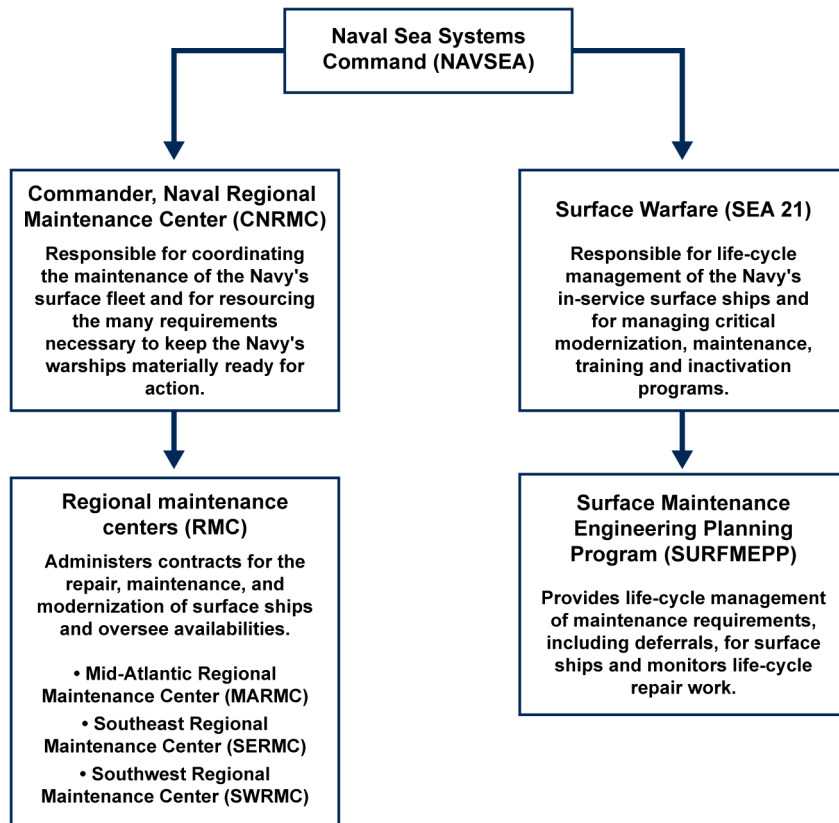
Naval Sea Systems Command (NAVSEA)

Commander, Naval Regional Maintenance Center (CNRMC)

Responsible for coordinating the maintenance of the Navy's surface fleet and for resourcing the many requirements necessary to keep the Navy's warships materially ready for action.

Regional maintenance centers (RMC)

Administers contracts for the repair, maintenance, and modernization of surface ships and oversee availabilities.

• Mid-Atlantic Regional Maintenance Center (MARMC)
• Southeast Regional Maintenance Center (SERMC)
• Southwest Regional Maintenance Center (SWRMC)

Surface Warfare (SEA 21)

Responsible for life-cycle management of the Navy's in-service surface ships and for managing critical modernization, maintenance, training and inactivation programs.

Surface Maintenance Engineering Planning Program (SURFMEPP)

Provides life-cycle management of maintenance requirements, including deferrals, for surface ships and monitors life-cycle repair work.